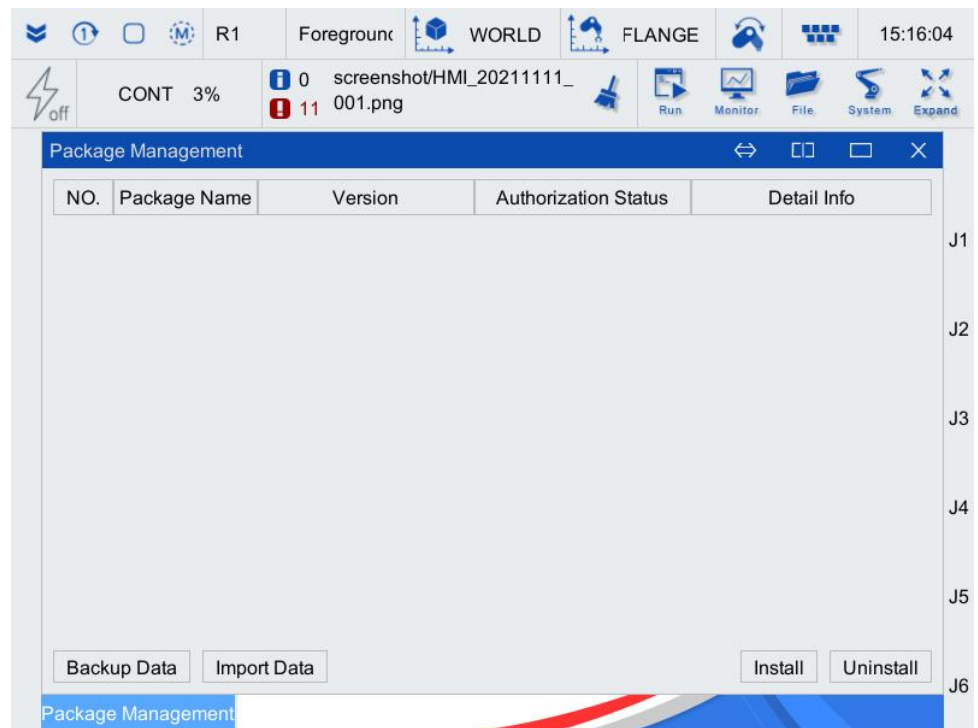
R1 Foregrounc WORLD FLANGE 15:16:04

off CONT 3% 0 11 screenshot/HMI_20211111_001.png Run Monitor File System Expand

Package Management

| NO. | Package Name | Version | Authorization Status | Detail Info |
|---|---|---|---|---|

J1
J2
J3
J4
J5
J6

Backup Data Import Data Install Uninstall

Package Management